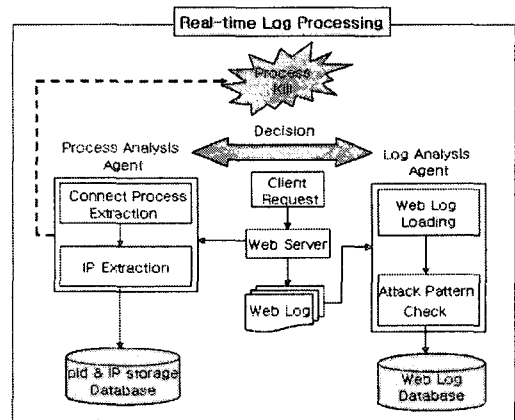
Real-time Log Processing

Process Kill

Decision

Process Analysis Agent

Connect Process Extraction

IP Extraction

pid & IP storage Database

Client Request

Web Server

Web Log

Log Analysis Agent

Web Log Loading

Attack Pattern Check

Web Log Database